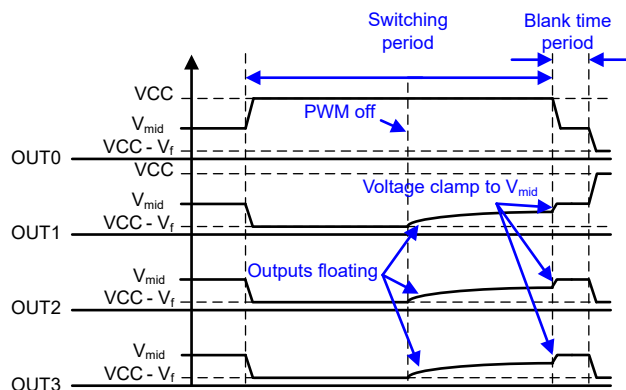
Switching period

Blank time period

VCC

$V_{mid}$

PWM off

VCC - $V_f$

OUT0

VCC

$V_{mid}$

Voltage clamp to $V_{mid}$

VCC - $V_f$

OUT1

$V_{mid}$

Outputs floating

VCC - $V_f$

OUT2

$V_{mid}$

VCC - $V_f$

OUT3